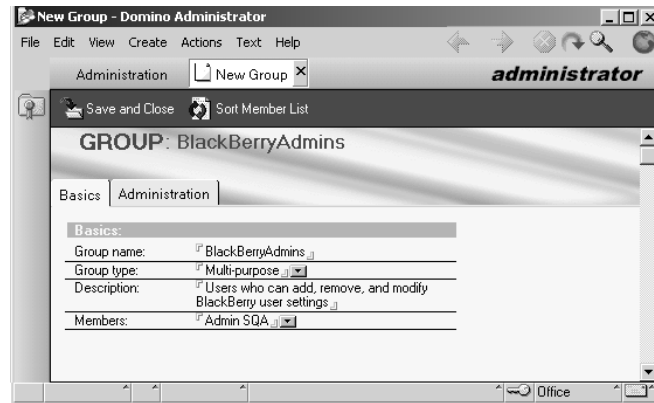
New Group - Domino Administrator

File Edit View Create Actions Text Help

Administration | New Group ×

administrator

Save and Close | Sort Member List

GROUP: BlackBerryAdmins

Basics | Administration

| Basics: | |
|---|---|
| Group name: | BlackBerryAdmins |
| Group type: | Multi-purpose |
| Description: | Users who can add, remove, and modify BlackBerry user settings |
| Members: | Admin SQA |

Office